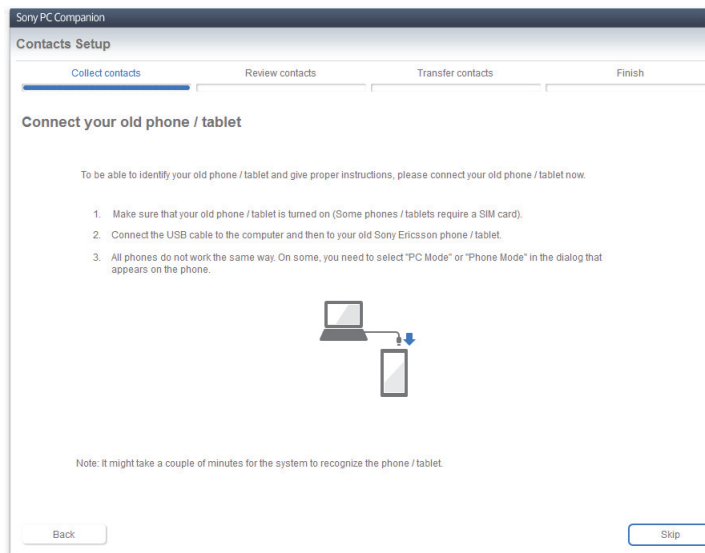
Sony PC Companion

Contacts Setup

Collect contacts

Review contacts

Transfer contacts

Finish

Connect your old phone / tablet

To be able to identify your old phone / tablet and give proper instructions, please connect your old phone / tablet now.

1. Make sure that your old phone / tablet is turned on (Some phones / tablets require a SIM card).

2. Connect the USB cable to the computer and then to your old Sony Ericsson phone / tablet.

3. All phones do not work the same way. On some, you need to select "PC Mode" or "Phone Mode" in the dialog that appears on the phone.

Note: It might take a couple of minutes for the system to recognize the phone / tablet.

Back

Skip